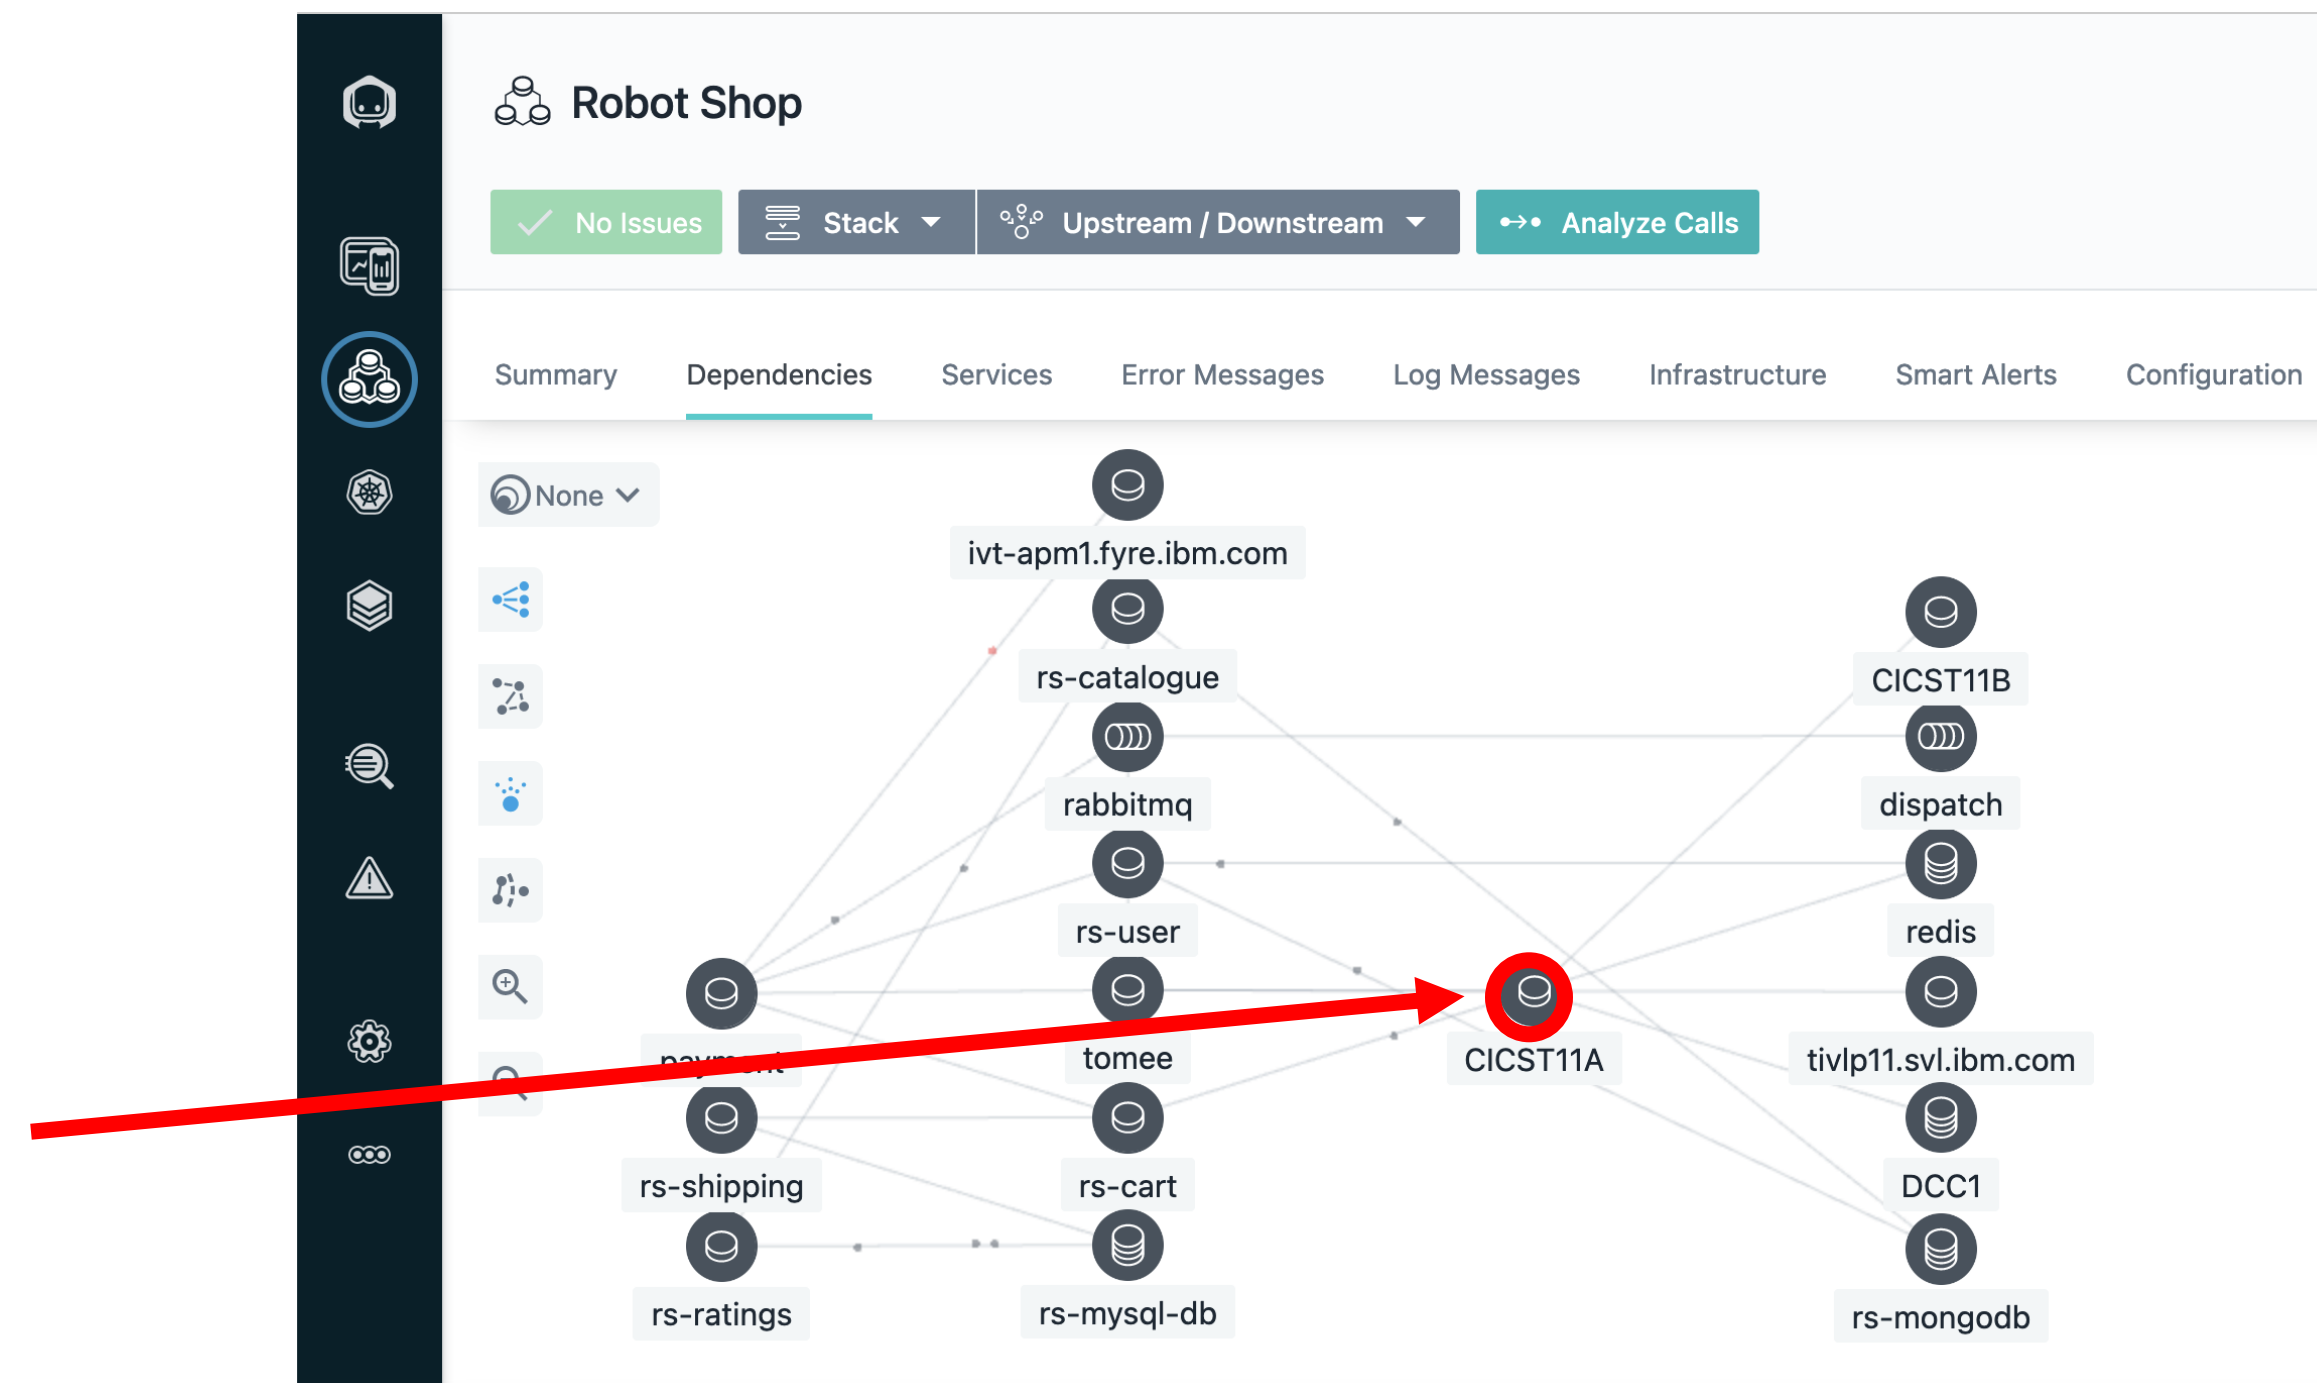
Robot Shop

No Issues
Stack
Upstream / Downstream
Analyze Calls

Summary
Dependencies
Services
Error Messages
Log Messages
Infrastructure
Smart Alerts
Configuration

None

ivt-apm1.fyre.ibm.com
rs-catalogue
rabbitmq
rs-user
tomee
rs-cart
rs-mysql-db
payment
rs-shipping
rs-ratings
CICST11A
CICST11B
dispatch
redis
tivlp11.svl.ibm.com
DCC1
rs-mongodb